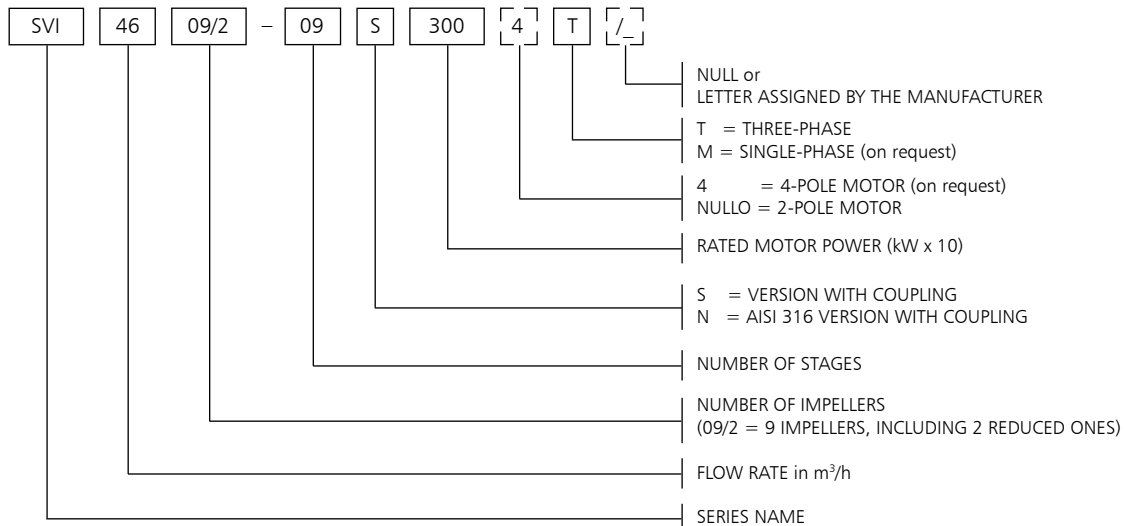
SVI 46 09/2 – 09 S 300 4 T /_

NULL or
LETTER ASSIGNED BY THE MANUFACTURER

T = THREE-PHASE
M = SINGLE-PHASE (on request)

4 = 4-POLE MOTOR (on request)
NULLO = 2-POLE MOTOR

RATED MOTOR POWER (kW x 10)

S = VERSION WITH COUPLING
N = AISI 316 VERSION WITH COUPLING

NUMBER OF STAGES

NUMBER OF IMPELLERS
(09/2 = 9 IMPELLERS, INCLUDING 2 REDUCED ONES)

FLOW RATE in $m^3/h$

SERIES NAME